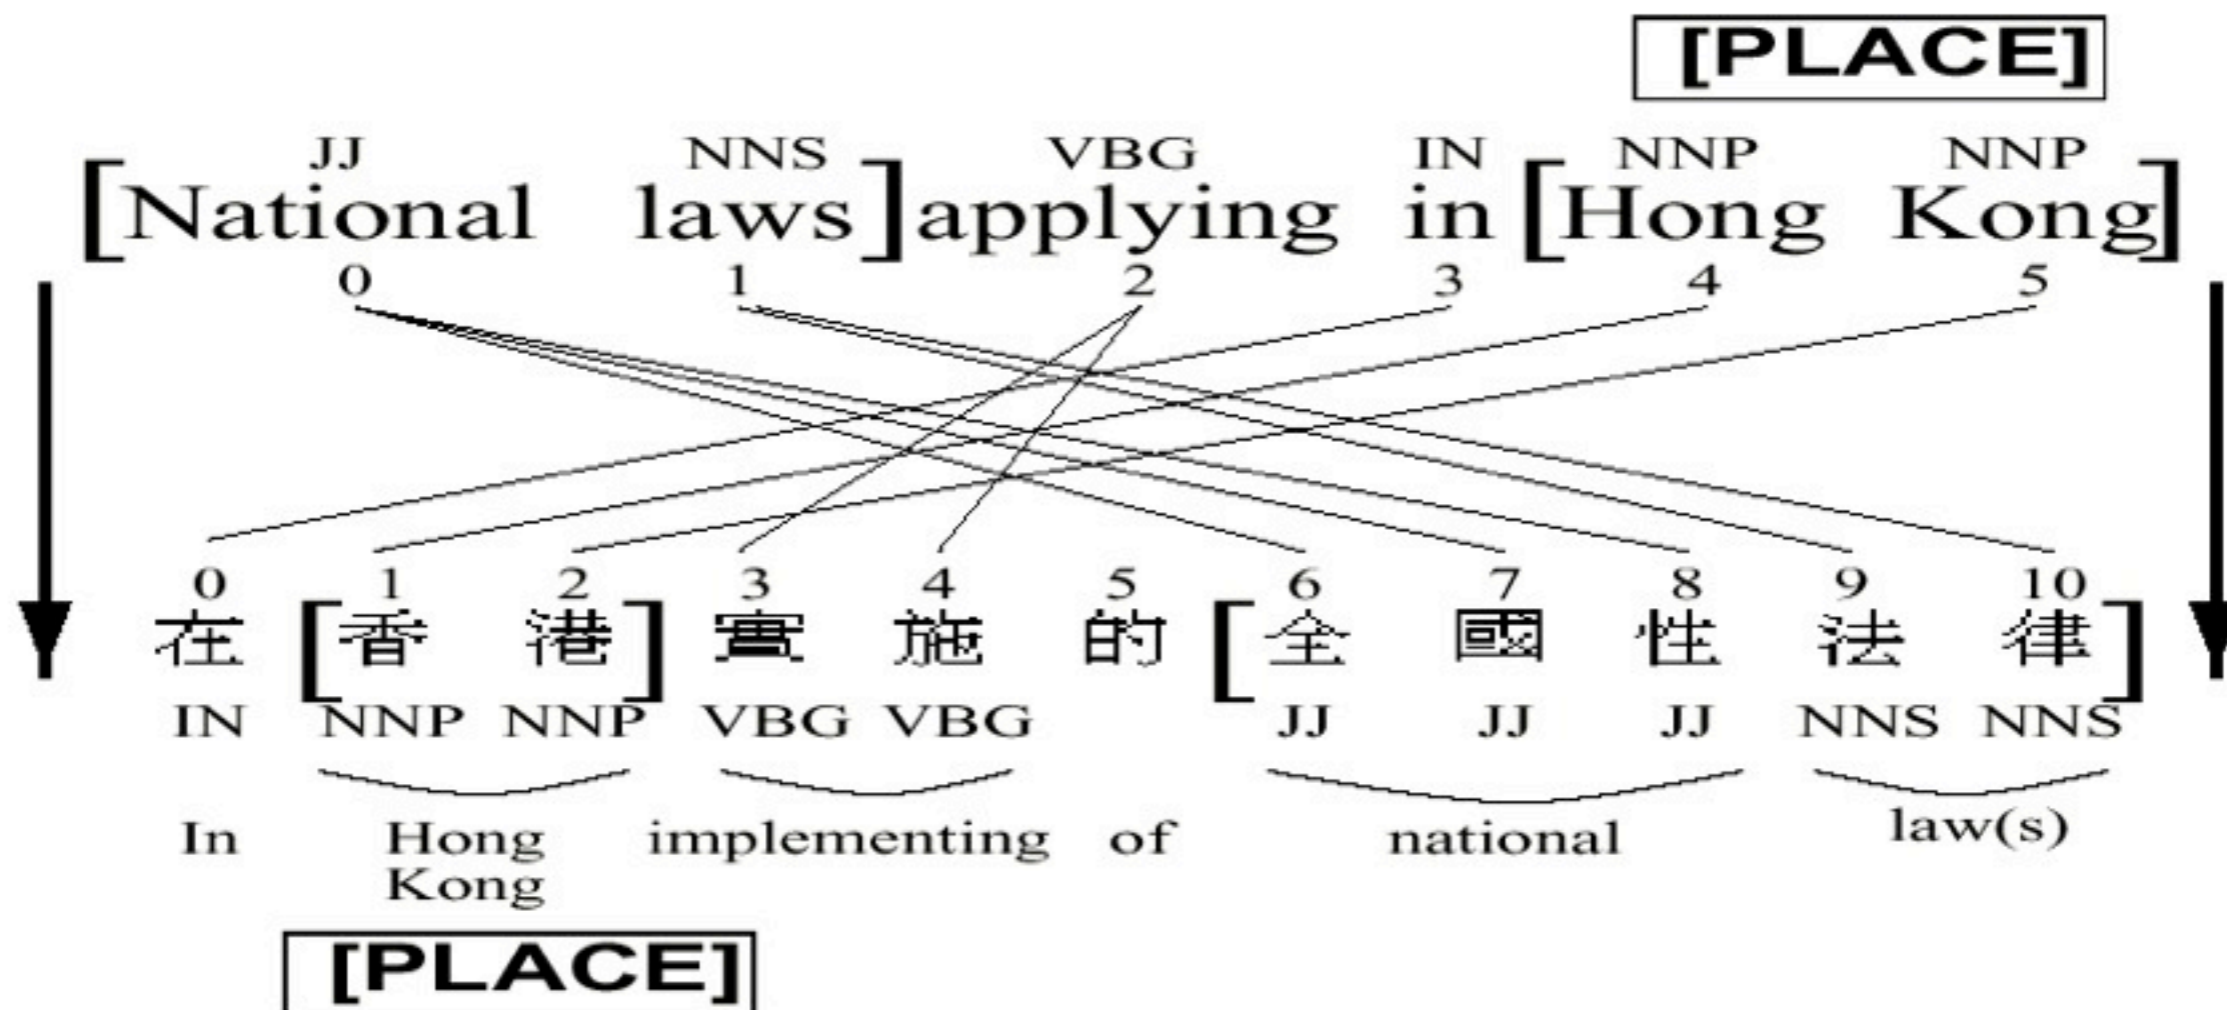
[PLACE]

JJ NNS VBG IN NNP NNP
[National laws] applying in [Hong Kong]
0 1 2 3 4 5

0 1 2 3 4 5 6 7 8 9 10
在 [香 港] 實 施 的 [全 國 性 法 律]
IN NNP NNP VBG VBG JJ JJ JJ NNS NNS

In Hong Kong implementing of national law(s)

[PLACE]